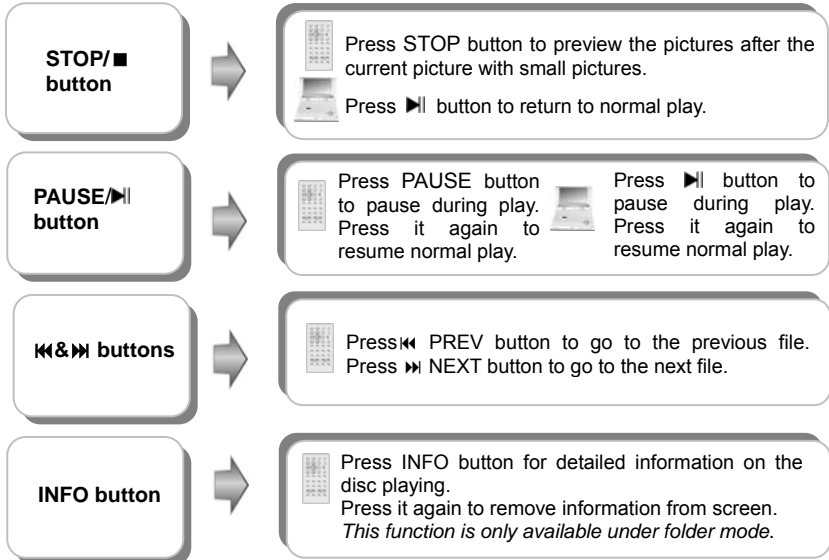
STOP/■ button

Press STOP button to preview the pictures after the current picture with small pictures.

Press ▶‖ button to return to normal play.

PAUSE/▶‖ button

Press PAUSE button to pause during play. Press it again to resume normal play.

Press ▶‖ button to pause during play. Press it again to resume normal play.

⏮&⏭ buttons

Press⏮ PREV button to go to the previous file. Press ⏭ NEXT button to go to the next file.

INFO button

Press INFO button for detailed information on the disc playing.
Press it again to remove information from screen.
*This function is only available under folder mode.*